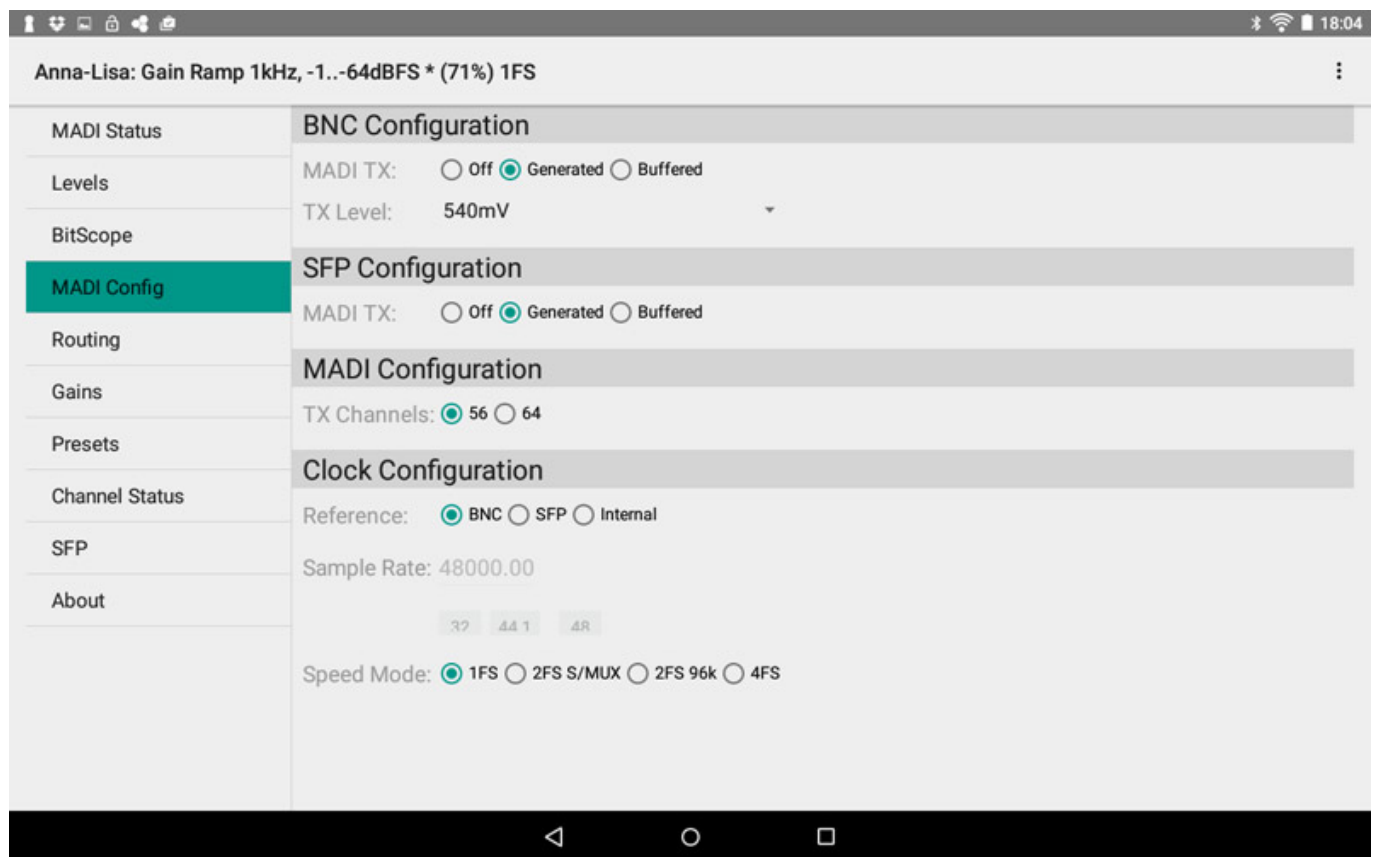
18:04

Anna-Lisa: Gain Ramp 1kHz, -1..-64dBFS * (71%) 1FS

MADI Status
Levels
BitScope
MADI Config
Routing
Gains
Presets
Channel Status
SFP
About

BNC Configuration

MADI TX: Off Generated Buffered

TX Level: 540mV

SFP Configuration

MADI TX: Off Generated Buffered

MADI Configuration

TX Channels: 56 64

Clock Configuration

Reference: BNC SFP Internal

Sample Rate: 48000.00

32 44.1 48

Speed Mode: 1FS 2FS S/MUX 2FS 96k 4FS